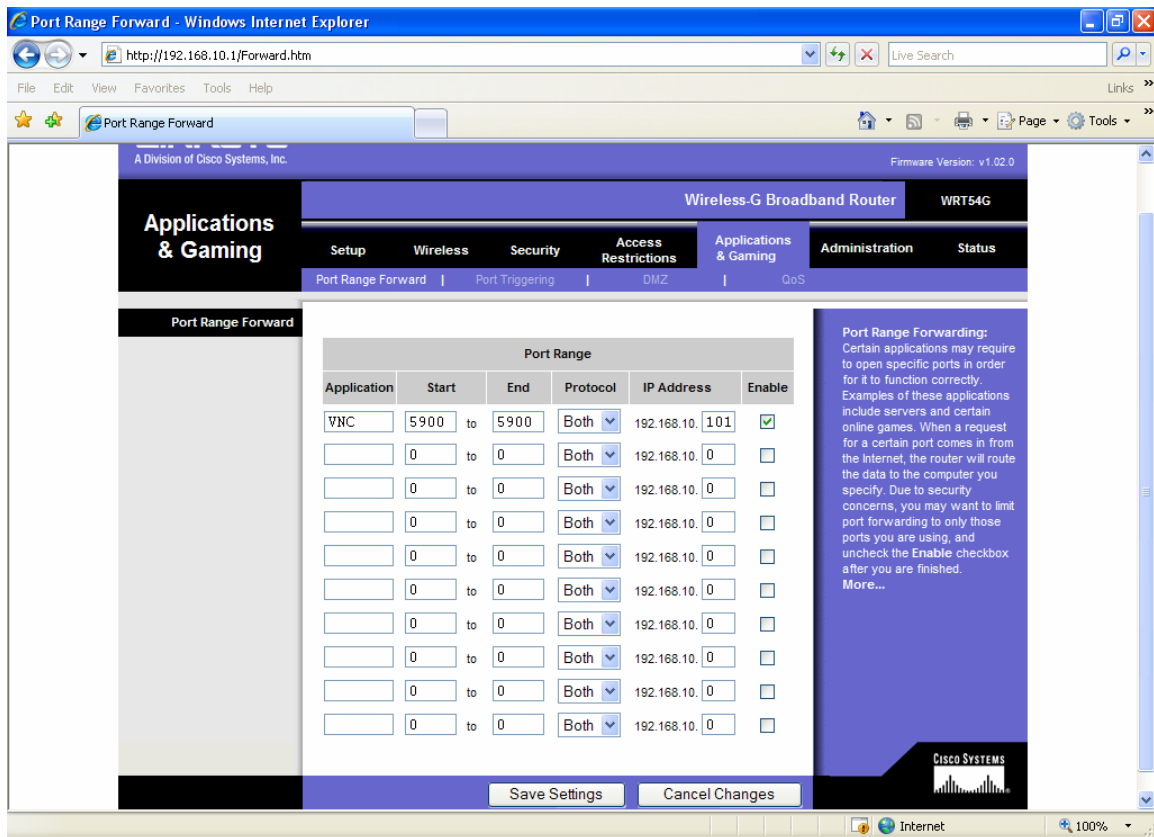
Port Range Forward - Windows Internet Explorer

http://192.168.10.1/Forward.htm

Live Search

File Edit View Favorites Tools Help

Links

Port Range Forward

Page Tools

A Division of Cisco Systems, Inc.

Firmware Version: v1.02.0

Wireless-G Broadband Router WRT54G

Applications & Gaming

Setup Wireless Security Access Restrictions Applications & Gaming Administration Status

Port Range Forward | Port Triggering | DMZ | QoS

Port Range Forward

| Port Range | | | | | | |
|---|---|---|---|---|---|---|
| Application | Start | | End | Protocol | IP Address | Enable |
| VNC | 5900 | to | 5900 | Both | 192.168.10. 101 | ☑ |
| | 0 | to | 0 | Both | 192.168.10. 0 | ☐ |
| | 0 | to | 0 | Both | 192.168.10. 0 | ☐ |
| | 0 | to | 0 | Both | 192.168.10. 0 | ☐ |
| | 0 | to | 0 | Both | 192.168.10. 0 | ☐ |
| | 0 | to | 0 | Both | 192.168.10. 0 | ☐ |
| | 0 | to | 0 | Both | 192.168.10. 0 | ☐ |
| | 0 | to | 0 | Both | 192.168.10. 0 | ☐ |
| | 0 | to | 0 | Both | 192.168.10. 0 | ☐ |
| | 0 | to | 0 | Both | 192.168.10. 0 | ☐ |

Port Range Forwarding: Certain applications may require to open specific ports in order for it to function correctly. Examples of these applications include servers and certain online games. When a request for a certain port comes in from the Internet, the router will route the data to the computer you specify. Due to security concerns, you may want to limit port forwarding to only those ports you are using, and uncheck the Enable checkbox after you are finished.
More...

Cisco Systems

Save Settings Cancel Changes

Internet 100%